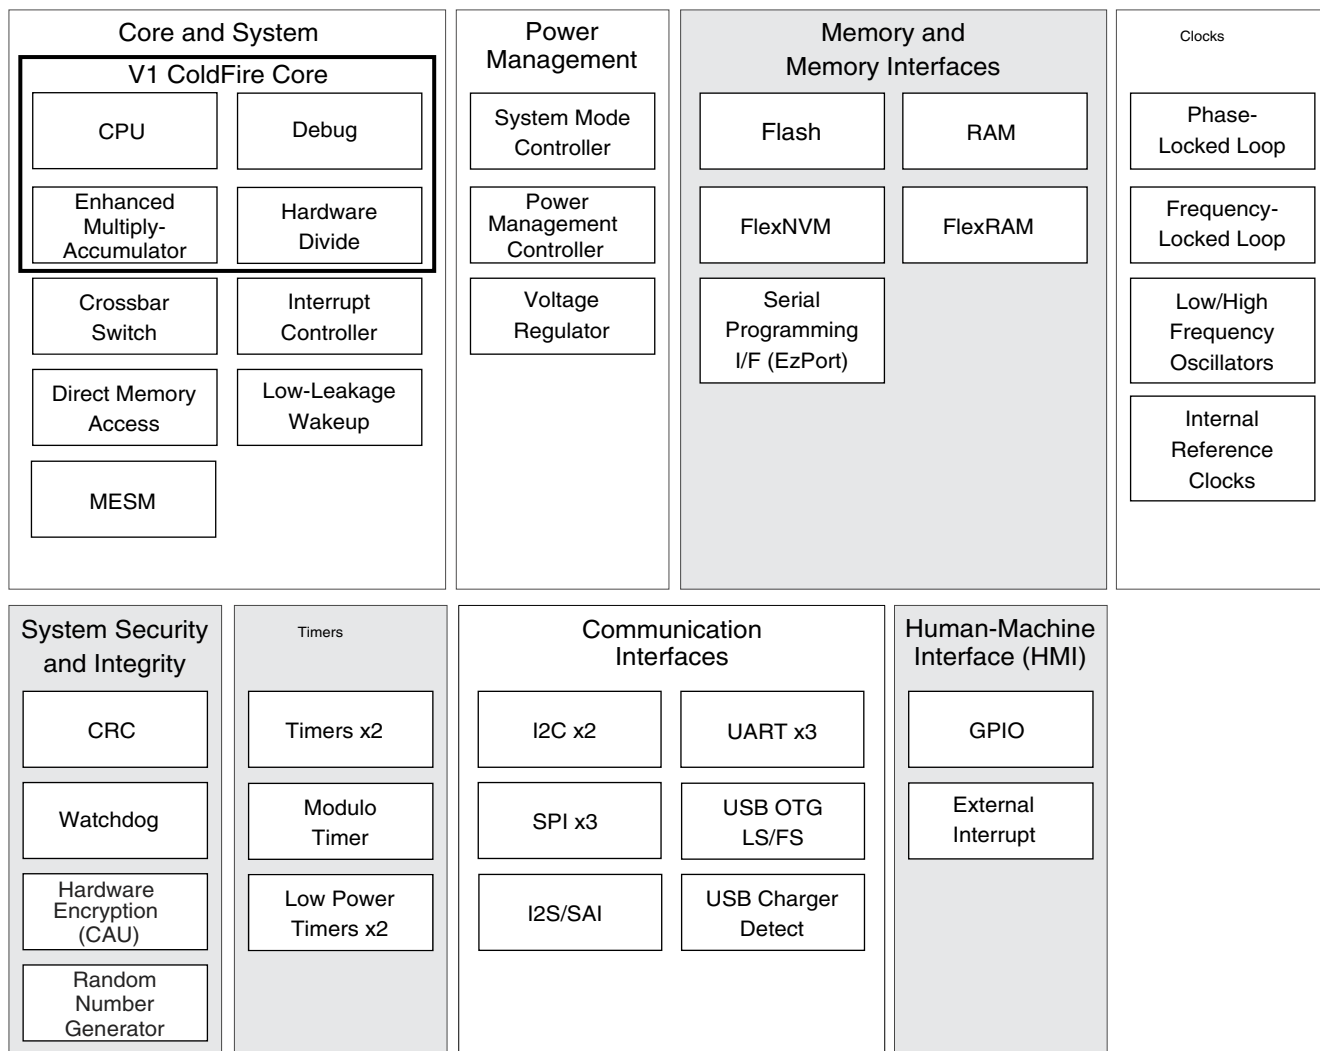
Core and System

V1 ColdFire Core

CPU

Debug

Enhanced Multiply-Accumulator

Hardware Divide

Crossbar Switch

Interrupt Controller

Direct Memory Access

Low-Leakage Wakeup

MESM

Power Management

System Mode Controller

Power Management Controller

Voltage Regulator

Memory and Memory Interfaces

Flash

RAM

FlexNVM

FlexRAM

Serial Programming I/F (EzPort)

Clocks

Phase-Locked Loop

Frequency-Locked Loop

Low/High Frequency Oscillators

Internal Reference Clocks

System Security and Integrity

CRC

Watchdog

Hardware Encryption (CAU)

Random Number Generator

Timers

Timers x2

Modulo Timer

Low Power Timers x2

Communication Interfaces

I2C x2

UART x3

SPI x3

USB OTG LS/FS

I2S/SAI

USB Charger Detect

Human-Machine Interface (HMI)

GPIO

External Interrupt